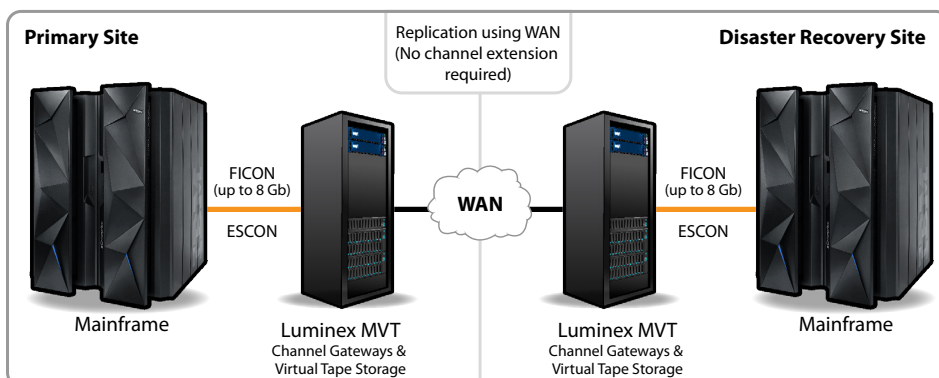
Primary Site

Replication using WAN (No channel extension required)

Disaster Recovery Site

FICON (up to 8 Gb)

ESCON

WAN

FICON (up to 8 Gb)

ESCON

Mainframe

Luminex MVT
Channel Gateways & Virtual Tape Storage

Luminex MVT
Channel Gateways & Virtual Tape Storage

Mainframe